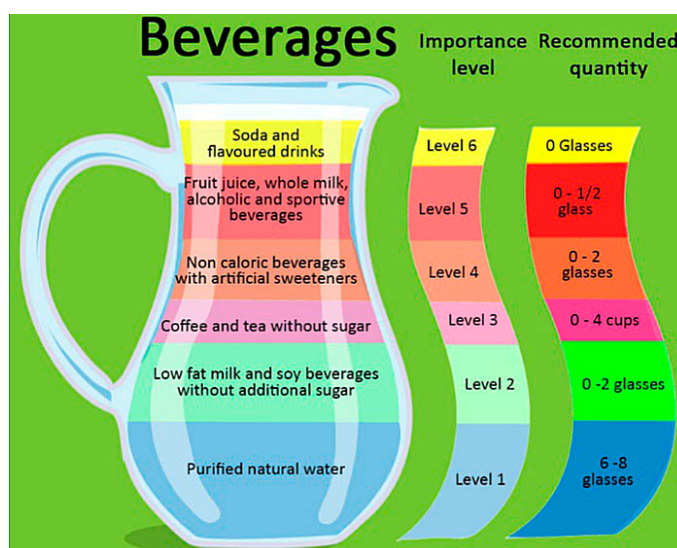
Beverages

Importance level

Recommended quantity

Soda and flavoured drinks

Fruit juice, whole milk, alcoholic and sportive beverages

Non caloric beverages with artificial sweeteners

Coffee and tea without sugar

Low fat milk and soy beverages without additional sugar

Purified natural water

Level 6

Level 5

Level 4

Level 3

Level 2

Level 1

0 Glasses

0 - 1/2 glass

0 - 2 glasses

0 - 4 cups

0 -2 glasses

6 -8 glasses